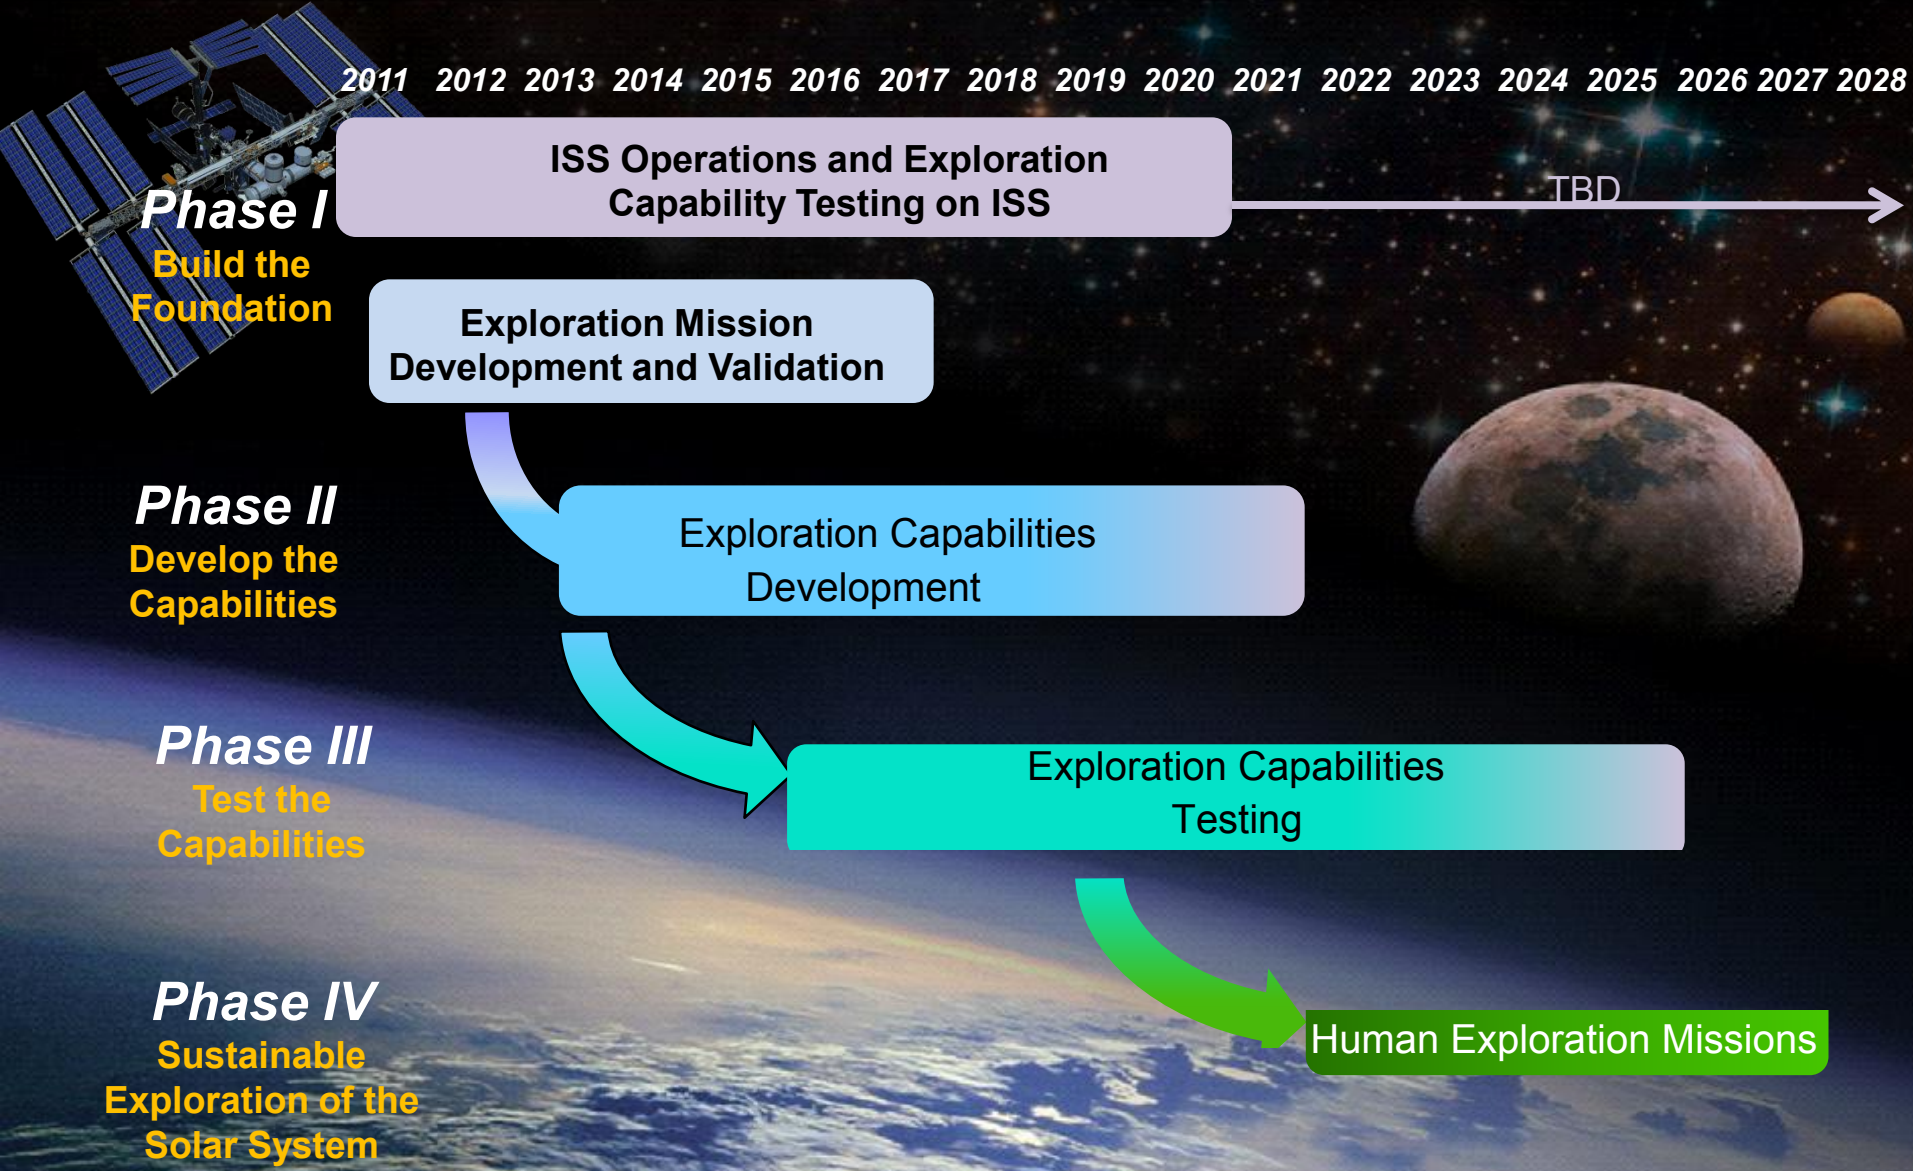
2011 2012 2013 2014 2015 2016 2017 2018 2019 2020 2021 2022 2023 2024 2025 2026 2027 2028

Phase I
Build the Foundation

ISS Operations and Exploration Capability Testing on ISS

TBD

Exploration Mission Development and Validation

Phase II
Develop the Capabilities

Exploration Capabilities Development

Phase III
Test the Capabilities

Exploration Capabilities Testing

Phase IV
Sustainable Exploration of the Solar System

Human Exploration Missions